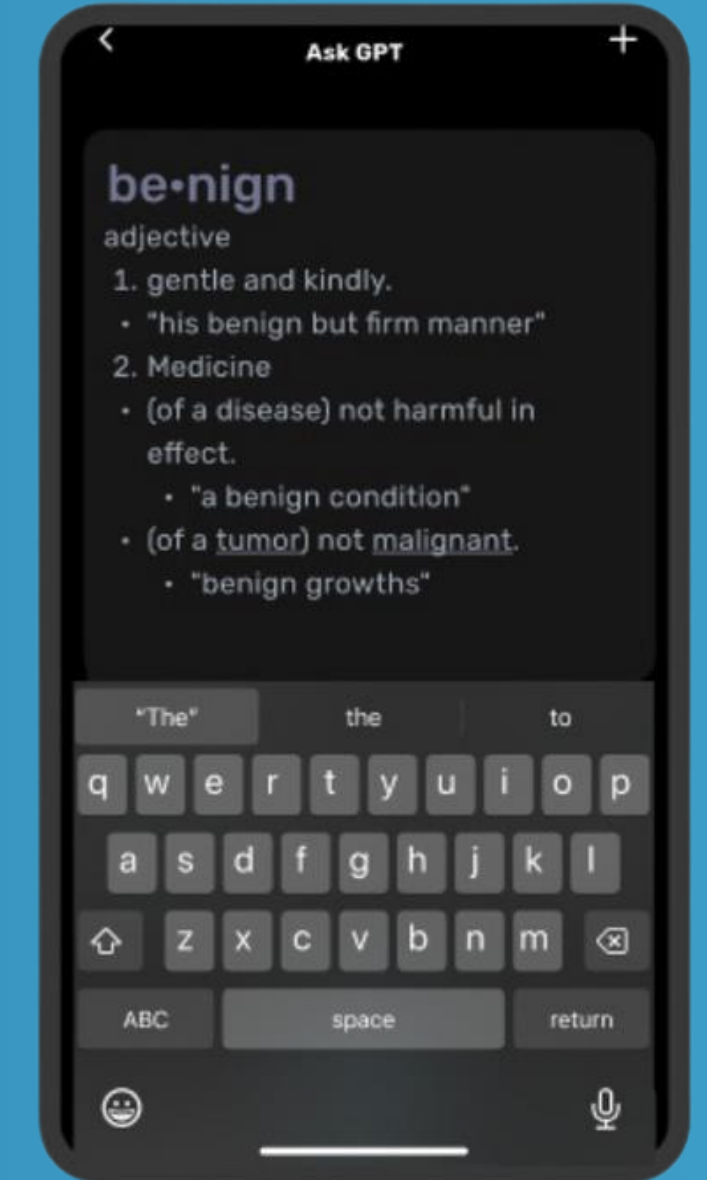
<
Ask GPT
+

be•nign
adjective
1. gentle and kindly.
• "his benign but firm manner"
2. Medicine
• (of a disease) not harmful in effect.
• "a benign condition"
• (of a tumor) not malignant.
• "benign growths"

"The" | the | to

q w e r t y u i o p
a s d f g h j k l
z x c v b n m
ABC space return